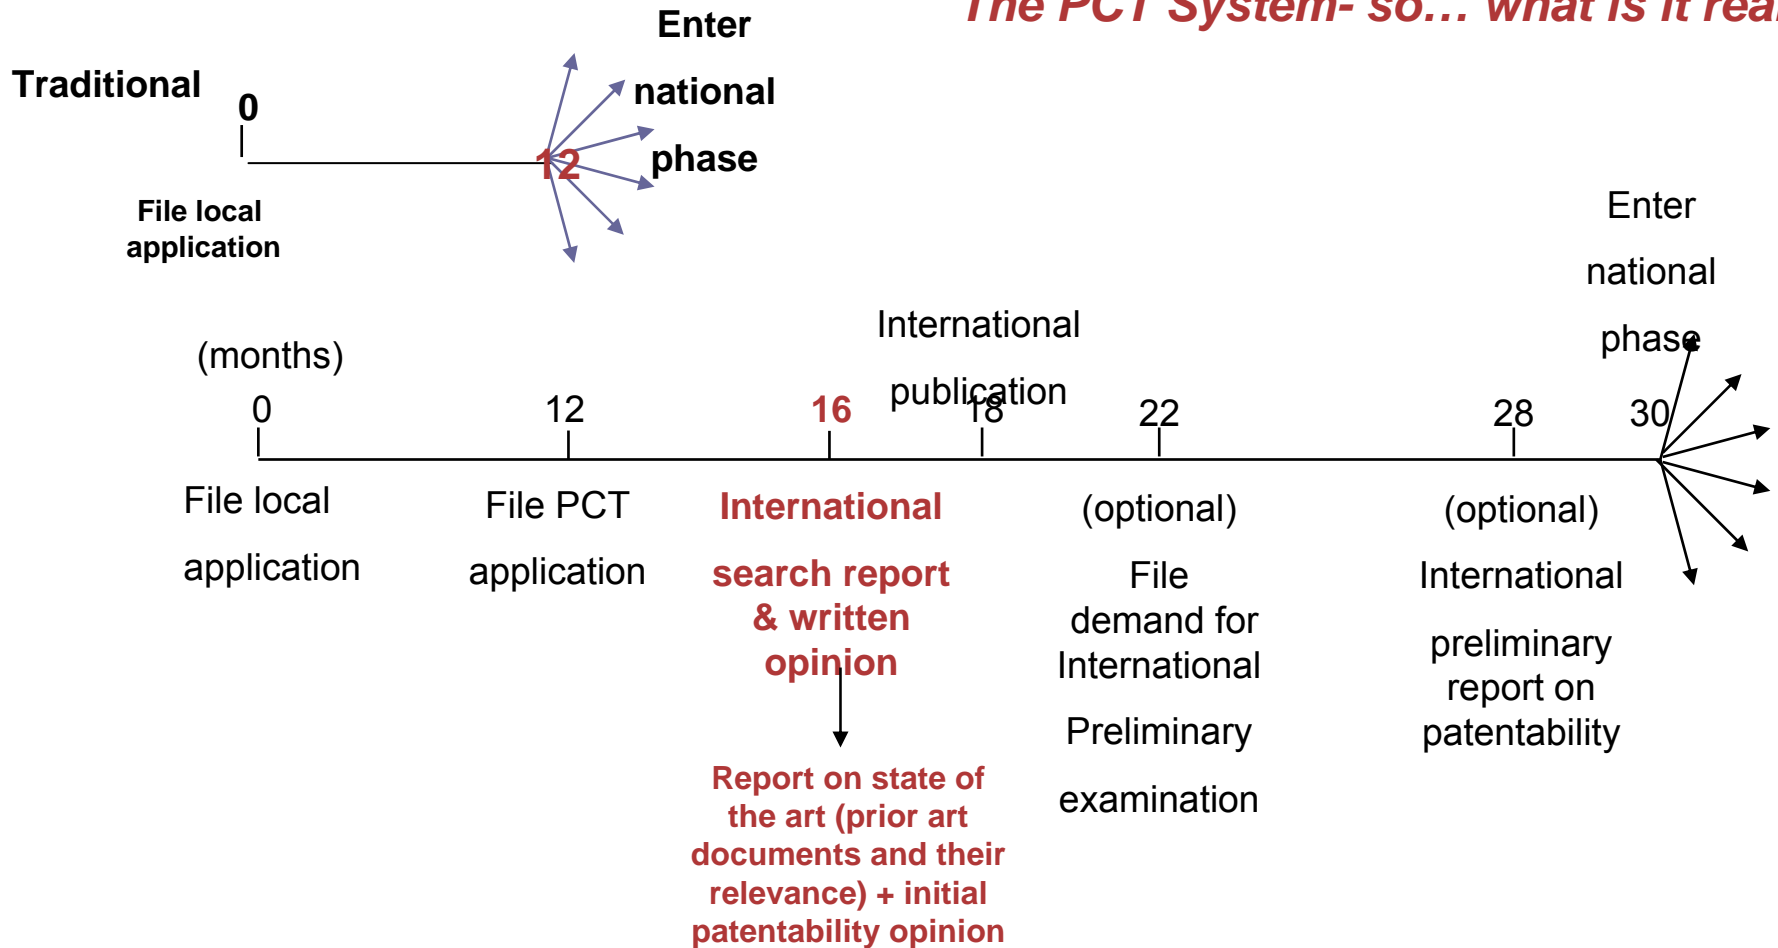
The PCT System- so… what is it real

Traditional

0

12

Enter national phase

File local application

(months)

0

12

16

18

International publication

22

28

30

Enter national phase

File local application

File PCT application

International search report & written opinion

Report on state of the art (prior art documents and their relevance) + initial patentability opinion

(optional) File demand for International Preliminary examination

(optional) International preliminary report on patentability